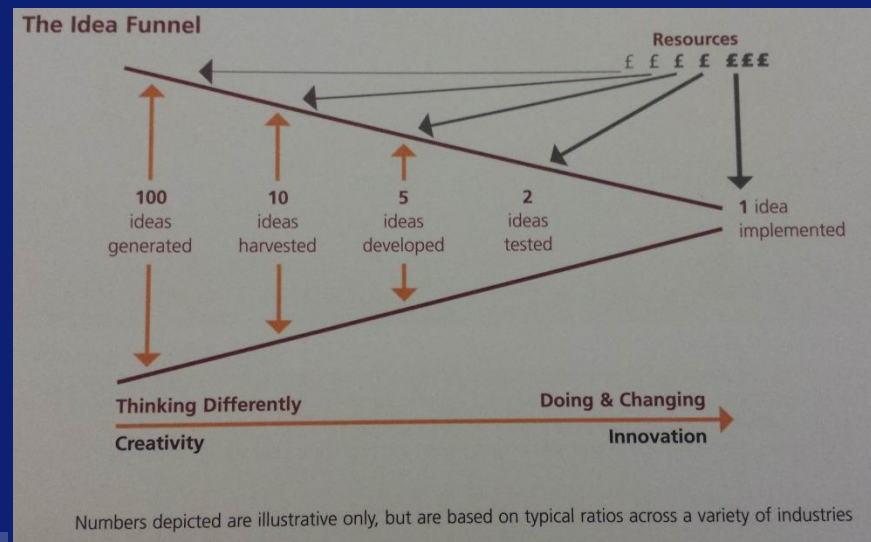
The Idea Funnel

Resources
£ £ £ £ £££

100
ideas
generated

10
ideas
harvested

5
ideas
developed

2
ideas
tested

1 idea
implemented

Thinking Differently

Doing & Changing

Creativity

Innovation

Numbers depicted are illustrative only, but are based on typical ratios across a variety of industries